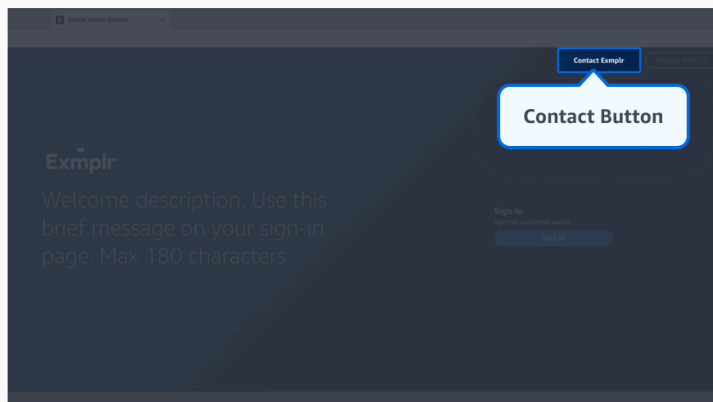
Exmplr Secure Browser

Contact Exmplr

English (US)

Contact Button

Exmplr

Welcome description. Use this brief message on your sign-in page. Max 180 characters

Sign In

Sign into your Exmplr account

Sign In